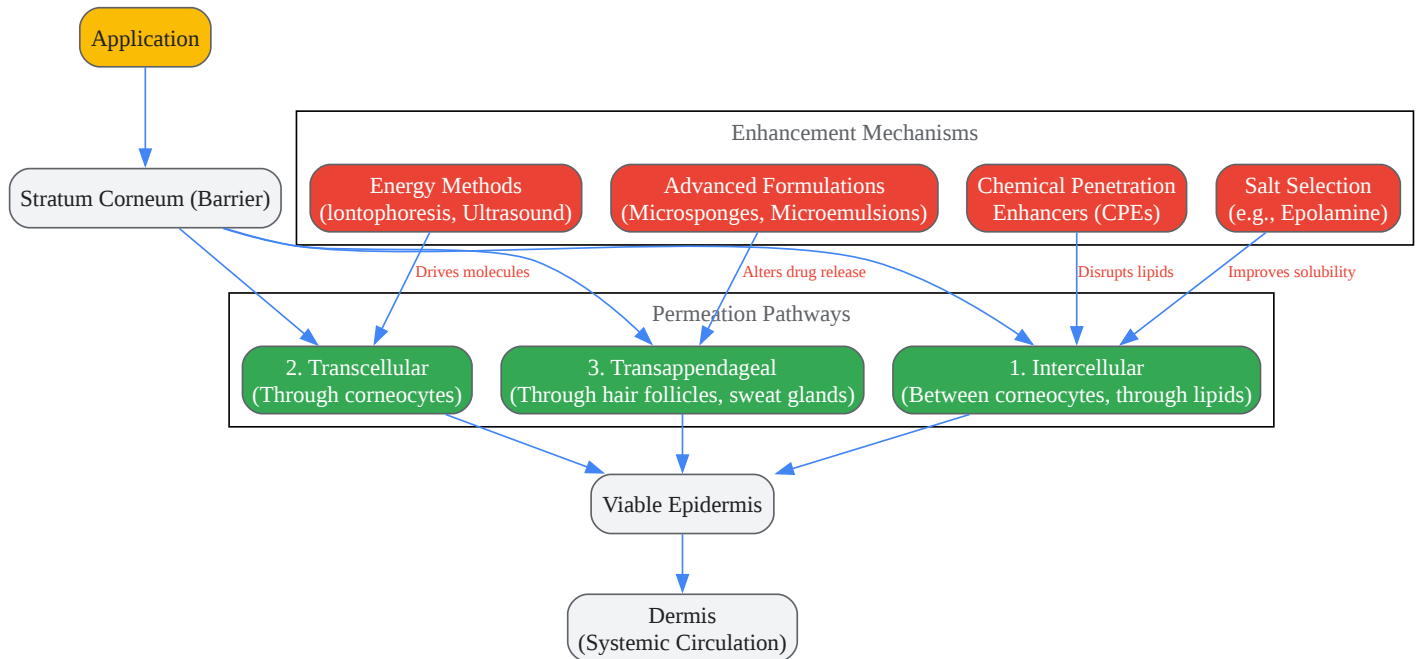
Application

Stratum Corneum (Barrier)

Enhancement Mechanisms

Energy Methods
(Iontophoresis, Ultrasound)

Advanced Formulations
(Microsponges, Microemulsions)

Chemical Penetration
Enhancers (CPEs)

Salt Selection
(e.g., Epolamine)

Drives molecules

Alters drug release

Disrupts lipids

Improves solubility

Permeation Pathways

2. Transcellular
(Through corneocytes)

3. Transappendageal
(Through hair follicles, sweat glands)

1. Intercellular
(Between corneocytes, through lipids)

Viable Epidermis

Dermis
(Systemic Circulation)